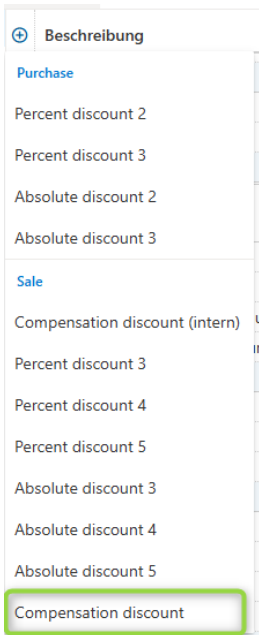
⊕ Beschreibung

Purchase

Percent discount 2

Percent discount 3

Absolute discount 2

Absolute discount 3

Sale

Compensation discount (intern)

Percent discount 3

Percent discount 4

Percent discount 5

Absolute discount 3

Absolute discount 4

Absolute discount 5

Compensation discount